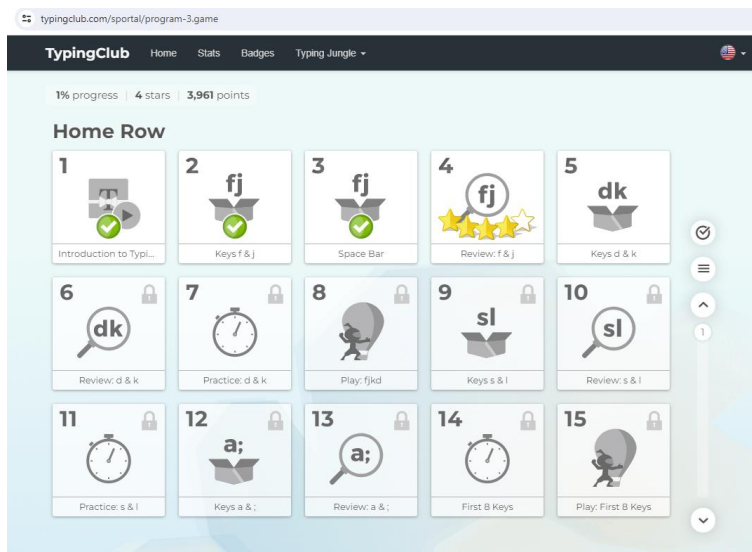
typingclub.com/sportal/program-3.game

TypingClub Home Stats Badges Typing Jungle

1% progress | 4 stars | 3,961 points

Home Row

1
T
Introduction to Typi...

2
fj
Keys f & j

3
fj
Space Bar

4
fj
Review: f & j

5
dk
Keys d & k

6
dk
Review: d & k

7
Practice: d & k

8
Play: fjkd

9
sl
Keys s & l

10
sl
Review: s & l

11
Practice: s & l

12
a;
Keys a & ;

13
a;
Review: a & ;

14
First 8 Keys

15
Play: First 8 Keys

1